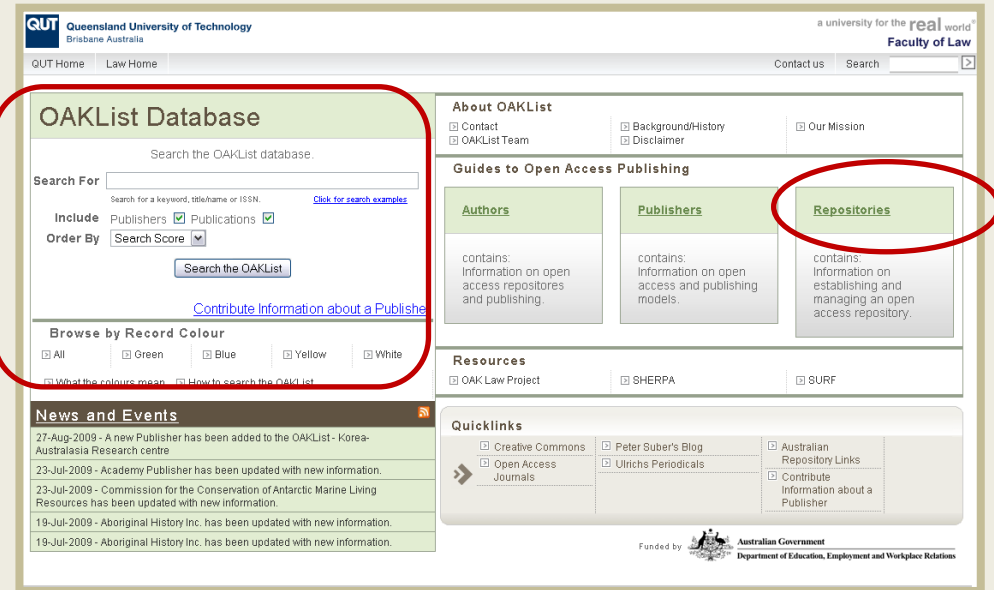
QUT Queensland University of Technology
Brisbane Australia

a university for the real world®
Faculty of Law

QUT Home | Law Home | Contact us | Search

OAKList Database

Search the OAKList database.

Search For
Search for a keyword, title/name or ISSN. Click for search examples

Include Publishers Publications
Order By Search Score

Search the OAKList

Contribute Information about a Publishe

Browse by Record Colour
All | Green | Blue | Yellow | White
What the colours mean | How to search the OAKList

News and Events

27-Aug-2009 - A new Publisher has been added to the OAKList - Korea-Australasia Research centre

23-Jul-2009 - Academy Publisher has been updated with new information.

23-Jul-2009 - Commission for the Conservation of Antarctic Marine Living Resources has been updated with new information.

19-Jul-2009 - Aboriginal History Inc. has been updated with new information.

19-Jul-2009 - Aboriginal History Inc. has been updated with new information.

About OAKList
Contact | Background/History | Our Mission
OAKList Team | Disclaimer

Guides to Open Access Publishing

Authors
contains:
Information on open access repositores and publishing.

Publishers
contains:
Information on open access and publishing models.

Repositories
contains:
Information on establishing and managing an open access repository.

Resources
OAK Law Project | SHERPA | SURF

Quicklinks
Creative Commons | Peter Suber's Blog | Australian Repository Links
Open Access Journals | Ulrichs Periodicals | Contribute Information about a Publisher

Funded by Australian Government
Department of Education, Employment and Workplace Relations